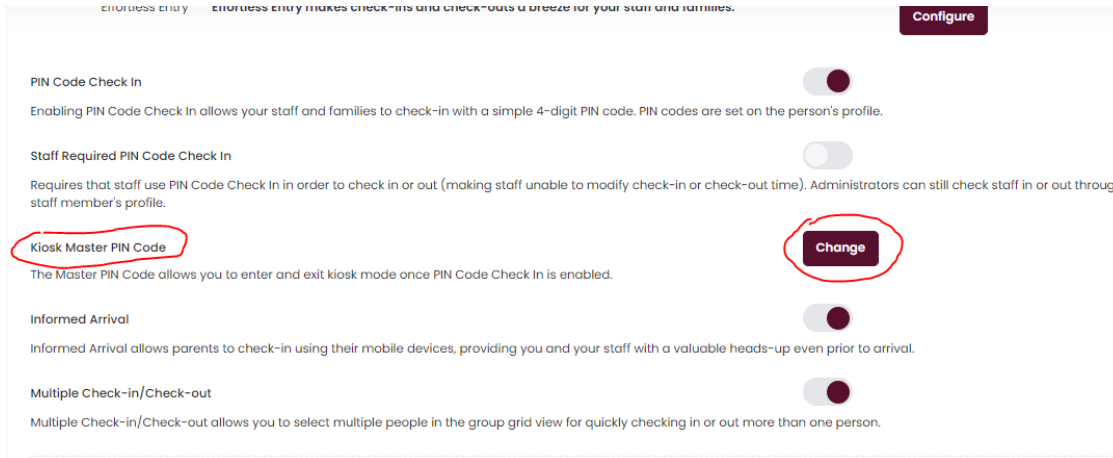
Effortless Entry Effortless Entry makes check-ins and check-outs a breeze for your staff and families.

Configure

PIN Code Check In

Enabling PIN Code Check In allows your staff and families to check-in with a simple 4-digit PIN code. PIN codes are set on the person's profile.

Staff Required PIN Code Check In

Requires that staff use PIN Code Check In in order to check in or out (making staff unable to modify check-in or check-out time). Administrators can still check staff in or out throug staff member's profile.

Kiosk Master PIN Code

Change

The Master PIN Code allows you to enter and exit kiosk mode once PIN Code Check In is enabled.

Informed Arrival

Informed Arrival allows parents to check-in using their mobile devices, providing you and your staff with a valuable heads-up even prior to arrival.

Multiple Check-in/Check-out

Multiple Check-in/Check-out allows you to select multiple people in the group grid view for quickly checking in or out more than one person.